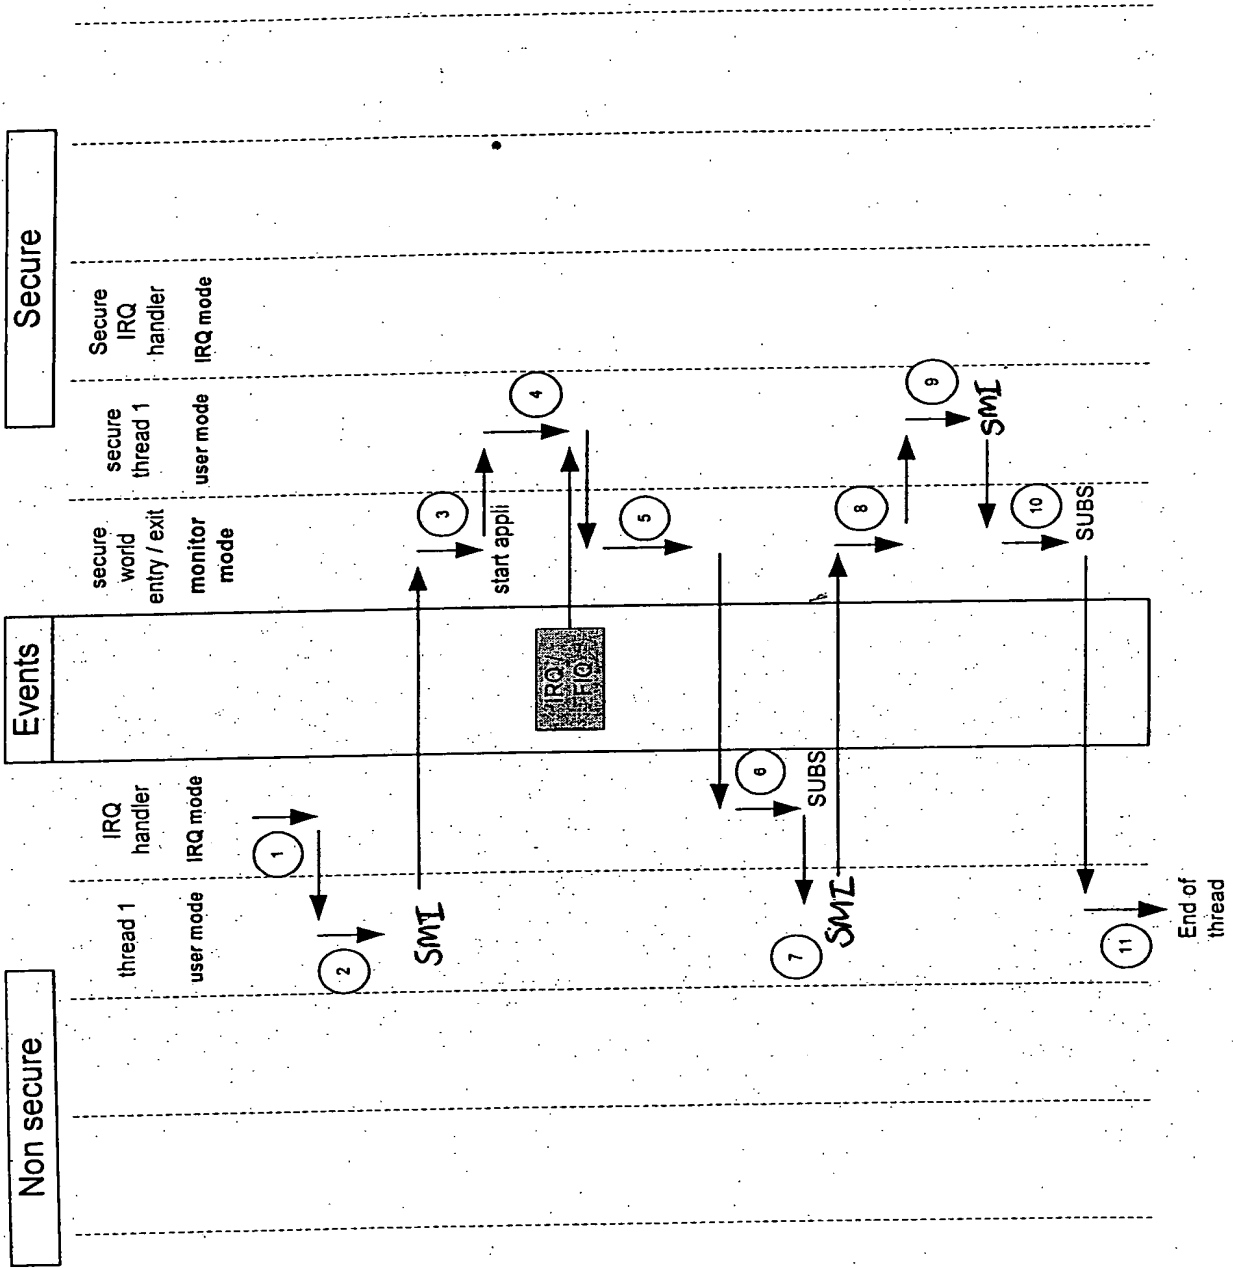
Secure

Secure IRQ handler
IRQ mode

secure thread 1
user mode

secure world entry / exit
monitor mode

Events

IRQ / FIQ

IRQ handler
IRQ mode

thread 1
user mode

Non secure

1
2
SMI
3
start appli
4
5
6
SUBS
7
SMI
8
9
SMI
10
SUBS
11
End of thread